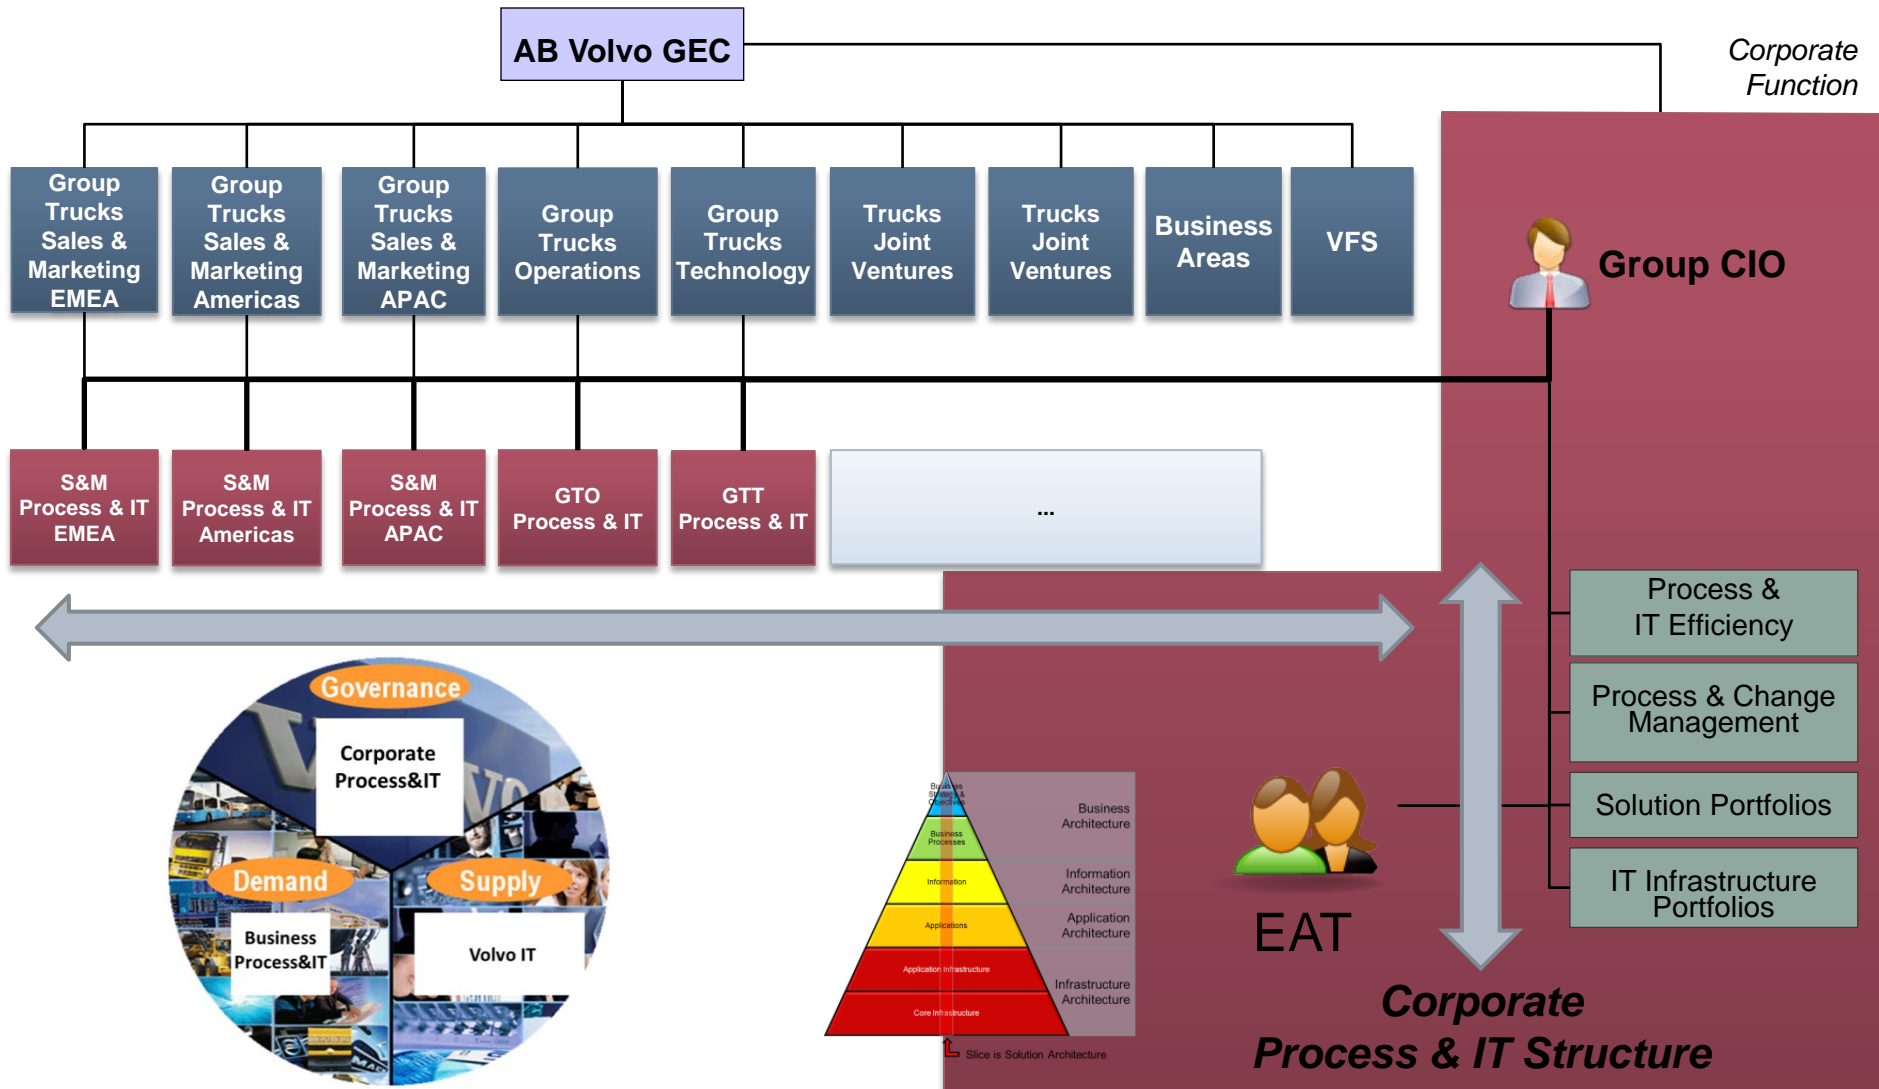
AB Volvo GEC

Corporate Function

Group Trucks Sales & Marketing EMEA

Group Trucks Sales & Marketing Americas

Group Trucks Sales & Marketing APAC

Group Trucks Operations

Group Trucks Technology

Trucks Joint Ventures

Trucks Joint Ventures

Business Areas

VFS

Group CIO

S&M Process & IT EMEA

S&M Process & IT Americas

S&M Process & IT APAC

GTO Process & IT

GTT Process & IT

...

Process & IT Efficiency

Process & Change Management

Solution Portfolios

IT Infrastructure Portfolios

Governance

Corporate Process&IT

Demand

Supply

Business Process&IT

Volvo IT

Business Strategy & Objectives

Business Processes

Information

Applications

Application Infrastructure

Core Infrastructure

Business Architecture

Information Architecture

Application Architecture

Infrastructure Architecture

Slice is Solution Architecture

EAT

Corporate Process & IT Structure